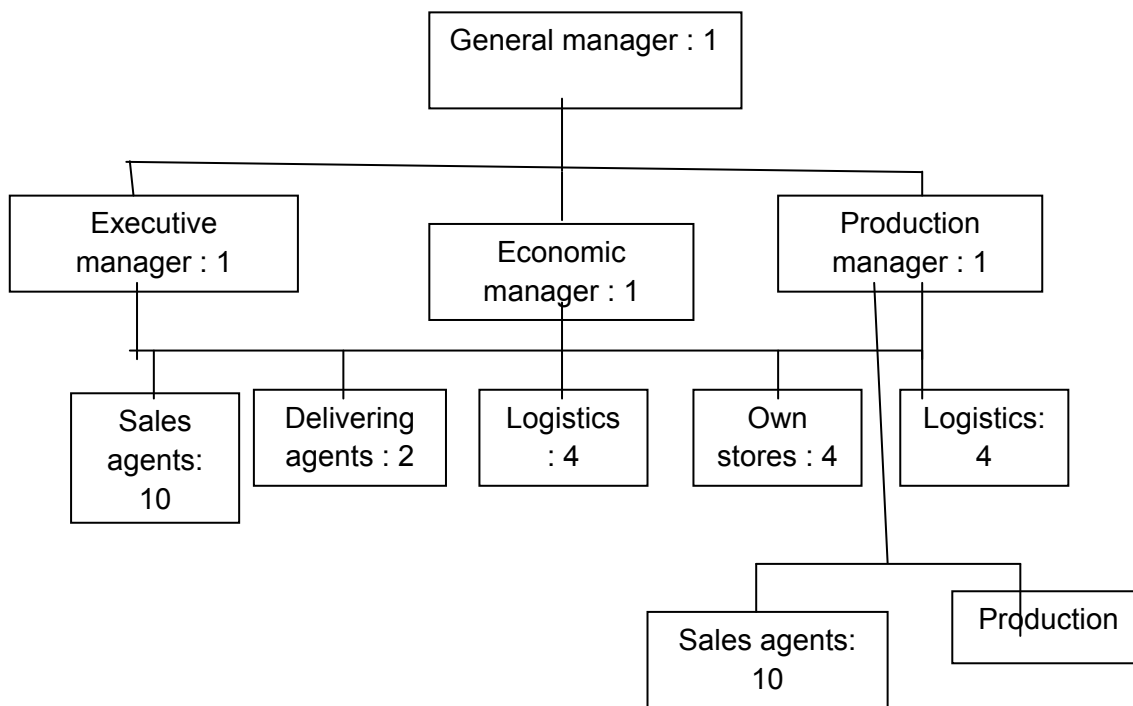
General manager : 1

Executive manager : 1

Economic manager : 1

Production manager : 1

Sales agents: 10

Delivering agents : 2

Logistics : 4

Own stores : 4

Logistics: 4

Sales agents: 10

Production